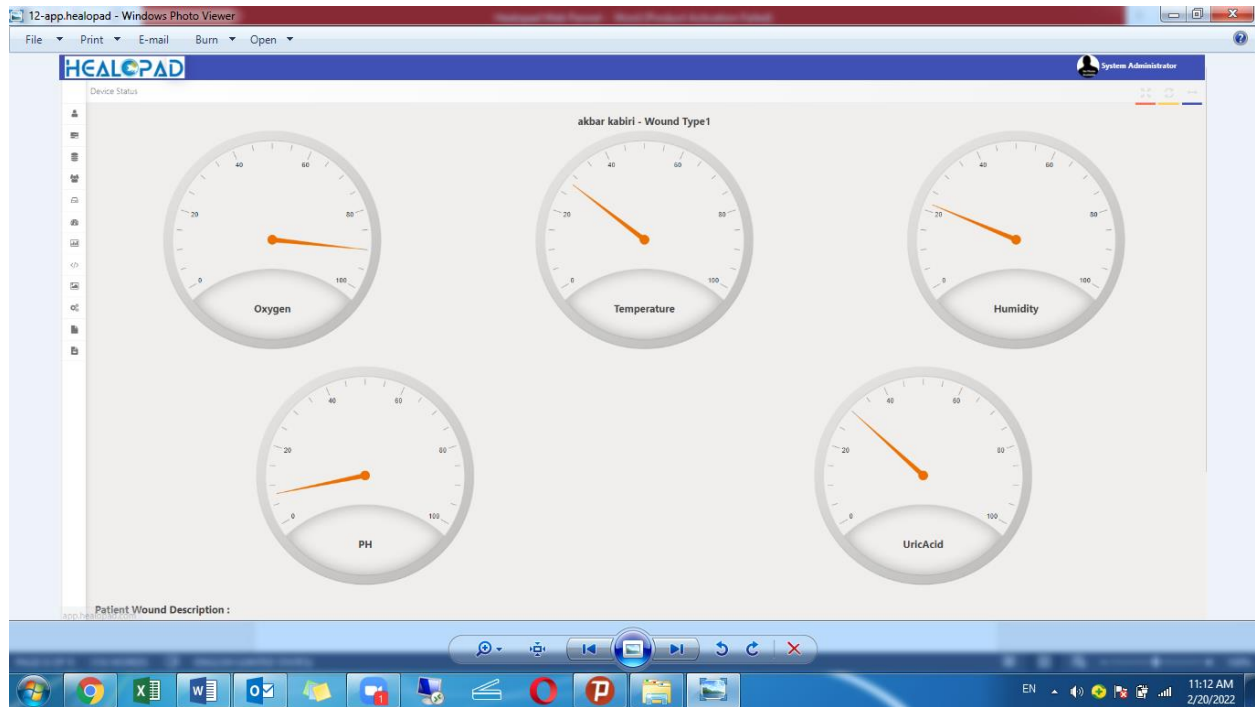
12-app.healopad - Windows Photo Viewer

File Print E-mail Burn Open

HEALOPAD

System Administrator

Device Status

akbar kabiri - Wound Type1

0 20 40 60 80 100
Oxygen

0 20 40 60 80 100
Temperature

0 20 40 60 80 100
Humidity

0 20 40 60 80 100
PH

0 20 40 60 80 100
UricAcid

Patient Wound Description :

app.healopad.com

EN

11:12 AM
2/20/2022